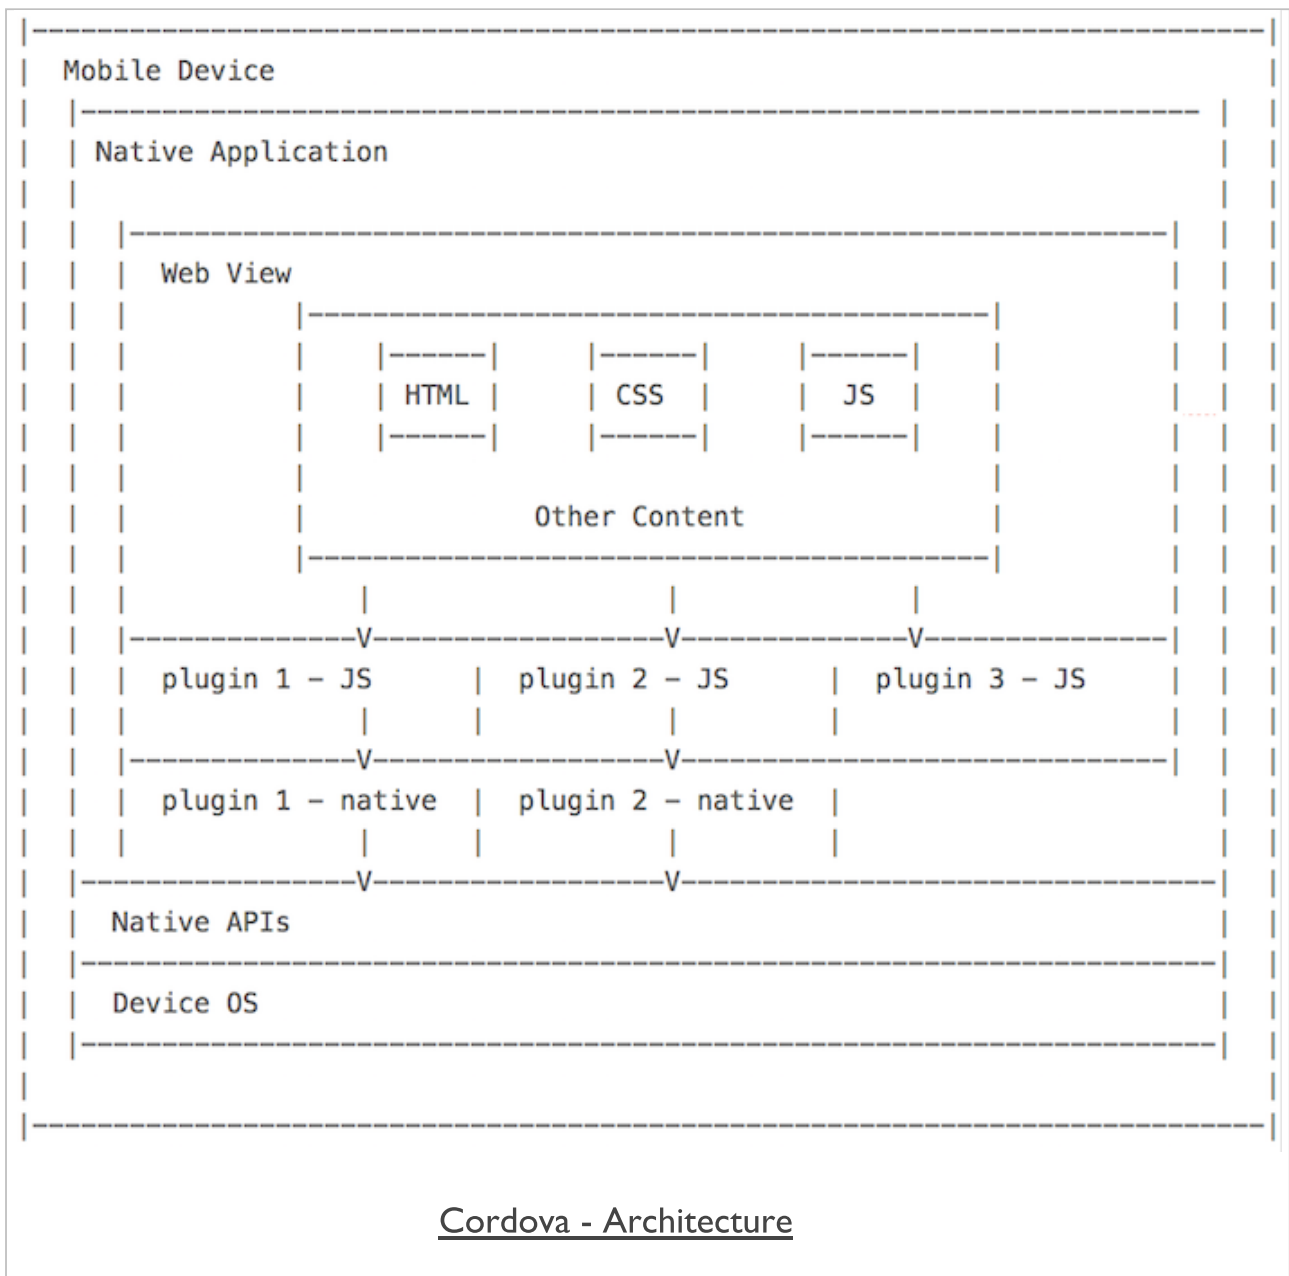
Mobile Device

Native Application

Web View

HTML

CSS

JS

Other Content

plugin 1 – JS

plugin 2 – JS

plugin 3 – JS

plugin 1 – native

plugin 2 – native

Native APIs

Device OS

Cordova - Architecture